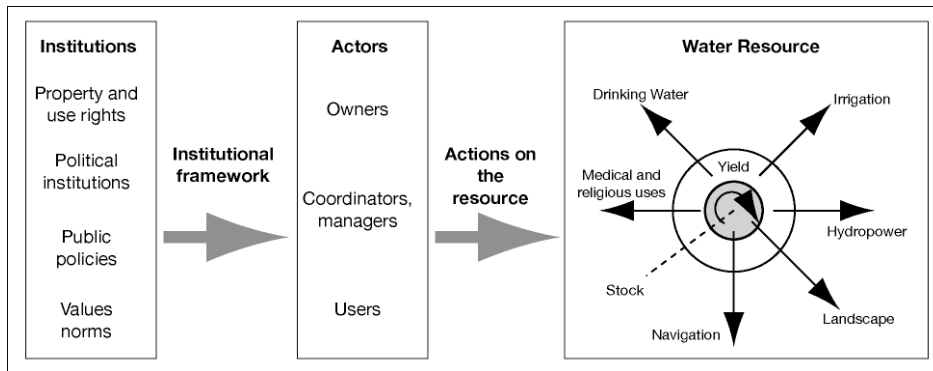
Institutions

Property and use rights

Political institutions

Public policies

Values norms

Institutional framework

Actors

Owners

Coordinators, managers

Users

Actions on the resource

Water Resource

Drinking Water

Irrigation

Yield

Medical and religious uses

Hydropower

Stock

Navigation

Landscape